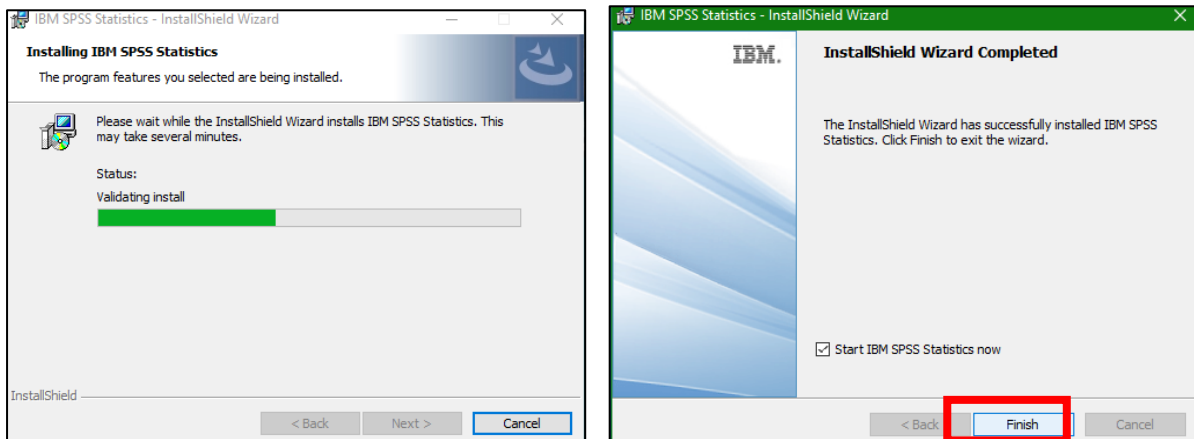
IBM SPSS Statistics - InstallShield Wizard

Installing IBM SPSS Statistics

The program features you selected are being installed.

Please wait while the InstallShield Wizard installs IBM SPSS Statistics. This may take several minutes.

Status:

Validating install

InstallShield

< Back

Next >

Cancel

IBM SPSS Statistics - InstallShield Wizard

IBM.

InstallShield Wizard Completed

The InstallShield Wizard has successfully installed IBM SPSS Statistics. Click Finish to exit the wizard.

Start IBM SPSS Statistics now

< Back

Finish

Cancel